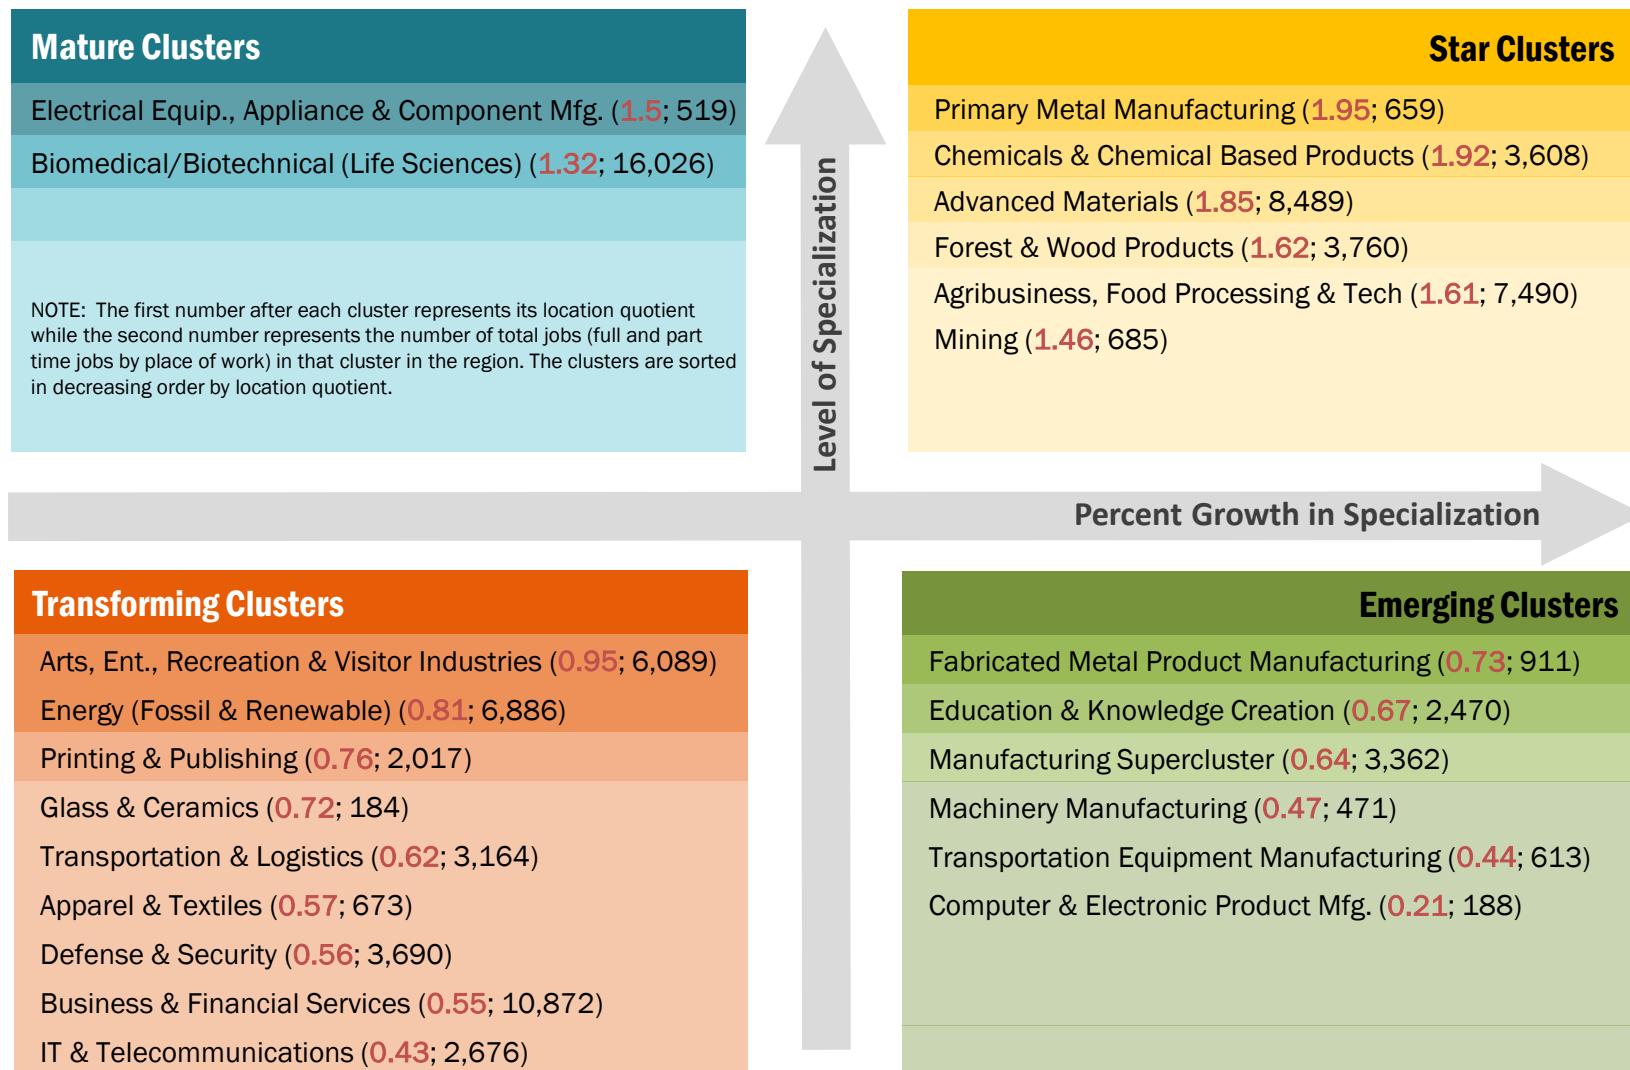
Mature Clusters

Electrical Equip., Appliance & Component Mfg. (1.5; 519)

Biomedical/Biotechnical (Life Sciences) (1.32; 16,026)

NOTE: The first number after each cluster represents its location quotient while the second number represents the number of total jobs (full and part time jobs by place of work) in that cluster in the region. The clusters are sorted in decreasing order by location quotient.

Level of Specialization

Star Clusters

Primary Metal Manufacturing (1.95; 659)

Chemicals & Chemical Based Products (1.92; 3,608)

Advanced Materials (1.85; 8,489)

Forest & Wood Products (1.62; 3,760)

Agribusiness, Food Processing & Tech (1.61; 7,490)

Mining (1.46; 685)

Percent Growth in Specialization

Transforming Clusters

Arts, Ent., Recreation & Visitor Industries (0.95; 6,089)

Energy (Fossil & Renewable) (0.81; 6,886)

Printing & Publishing (0.76; 2,017)

Glass & Ceramics (0.72; 184)

Transportation & Logistics (0.62; 3,164)

Apparel & Textiles (0.57; 673)

Defense & Security (0.56; 3,690)

Business & Financial Services (0.55; 10,872)

IT & Telecommunications (0.43; 2,676)

Emerging Clusters

Fabricated Metal Product Manufacturing (0.73; 911)

Education & Knowledge Creation (0.67; 2,470)

Manufacturing Supercluster (0.64; 3,362)

Machinery Manufacturing (0.47; 471)

Transportation Equipment Manufacturing (0.44; 613)

Computer & Electronic Product Mfg. (0.21; 188)